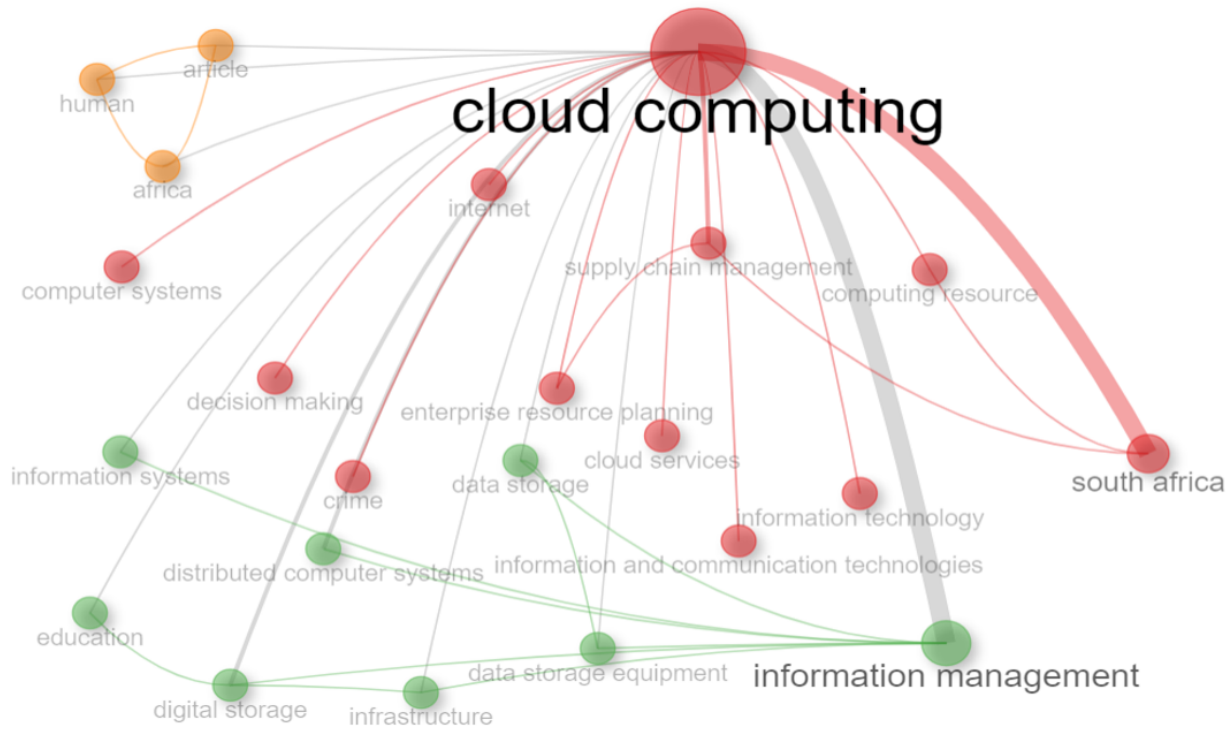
article
human
africa
cloud computing
internet
computer systems
supply chain management
computing resource
decision making
enterprise resource planning
information systems
cloud services
data storage
south africa
crime
information technology
distributed computer systems
information and communication technologies
education
data storage equipment
information management
digital storage
infrastructure